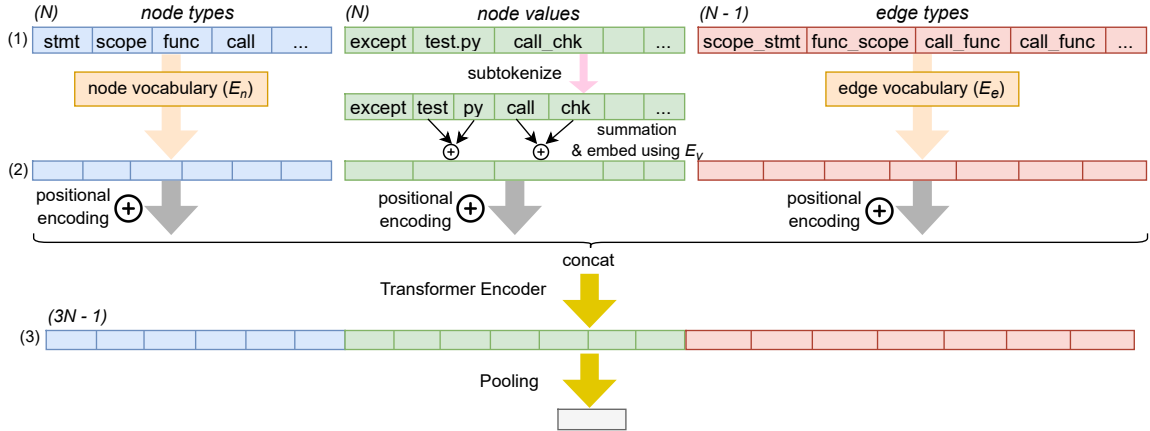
(N) node types

(1) stmt | scope | func | call | ...

node vocabulary ($E_n$)

(2)

positional encoding

(N) node values

except | test.py | call_chk | ...

subtokenize

except | test | py | call | chk | ...

summation & embed using $E_v$

positional encoding

(N - 1) edge types

scope_stmt | func_scope | call_func | call_func | ...

edge vocabulary ($E_e$)

positional encoding

concat

Transformer Encoder

(3N - 1)

(3)

Pooling